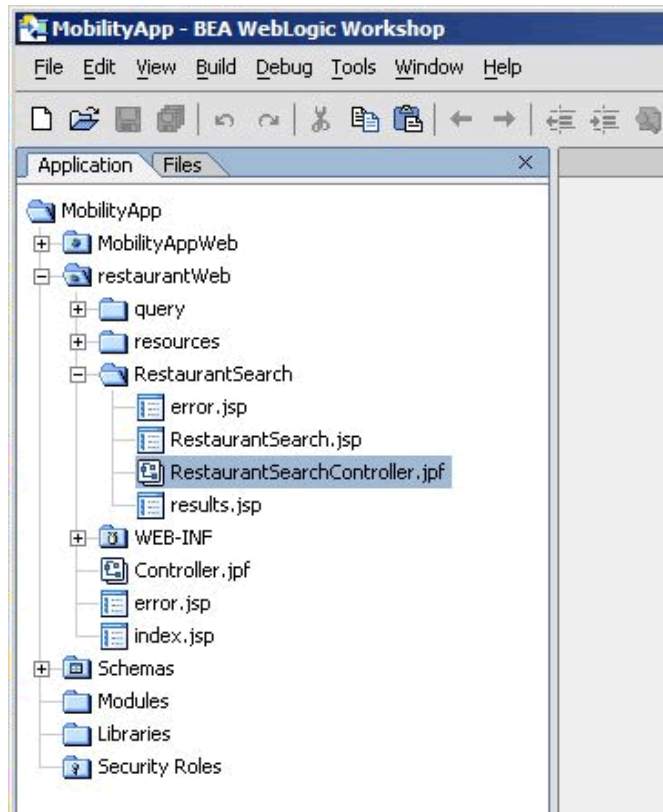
MobilityApp - BEA WebLogic Workshop

File Edit View Build Debug Tools Window Help

Application Files ×

MobilityApp
MobilityAppWeb
restaurantWeb
query
resources
RestaurantSearch
error.jsp
RestaurantSearch.jsp
RestaurantSearchController.jpf
results.jsp
WEB-INF
Controller.jpf
error.jsp
index.jsp
Schemas
Modules
Libraries
Security Roles